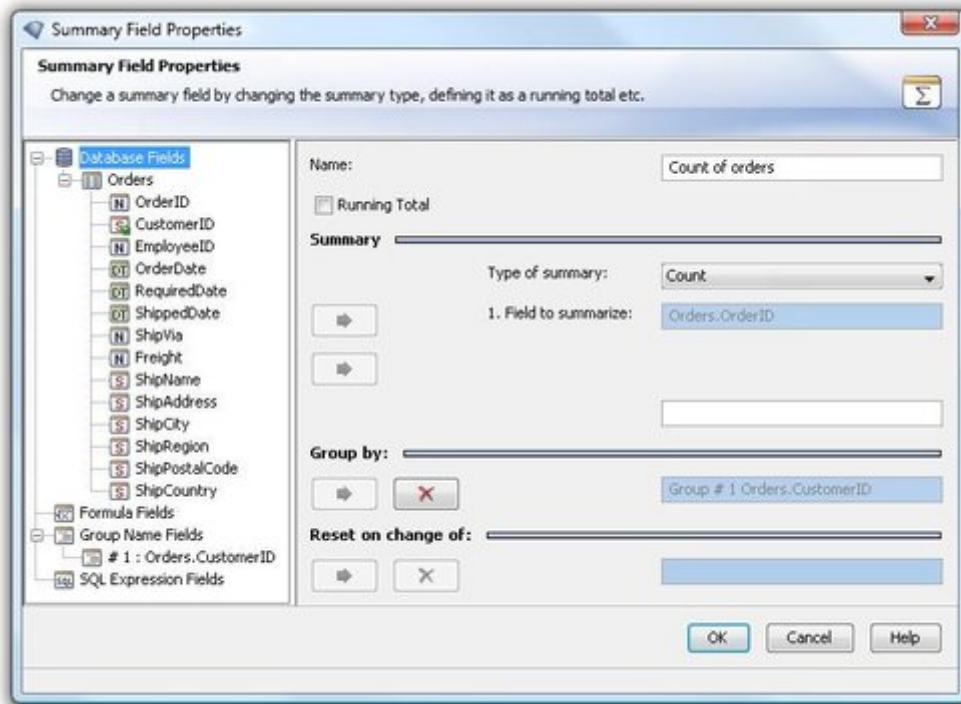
Summary Field Properties

Summary Field Properties

Change a summary field by changing the summary type, defining it as a running total etc.

Database Fields
Orders
N OrderID
CustomerID
N EmployeeID
DT OrderDate
DT RequiredDate
DT ShippedDate
N ShipVia
N Freight
S ShipName
S ShipAddress
S ShipCity
S ShipRegion
S ShipPostalCode
S ShipCountry
Formula Fields
Group Name Fields
# 1 : Orders.CustomerID
SQL SQL Expression Fields

Name: Count of orders

Running Total

Summary

Type of summary: Count

1. Field to summarize: Orders.OrderID

Group by:

Group # 1 Orders.CustomerID

Reset on change of:

OK Cancel Help